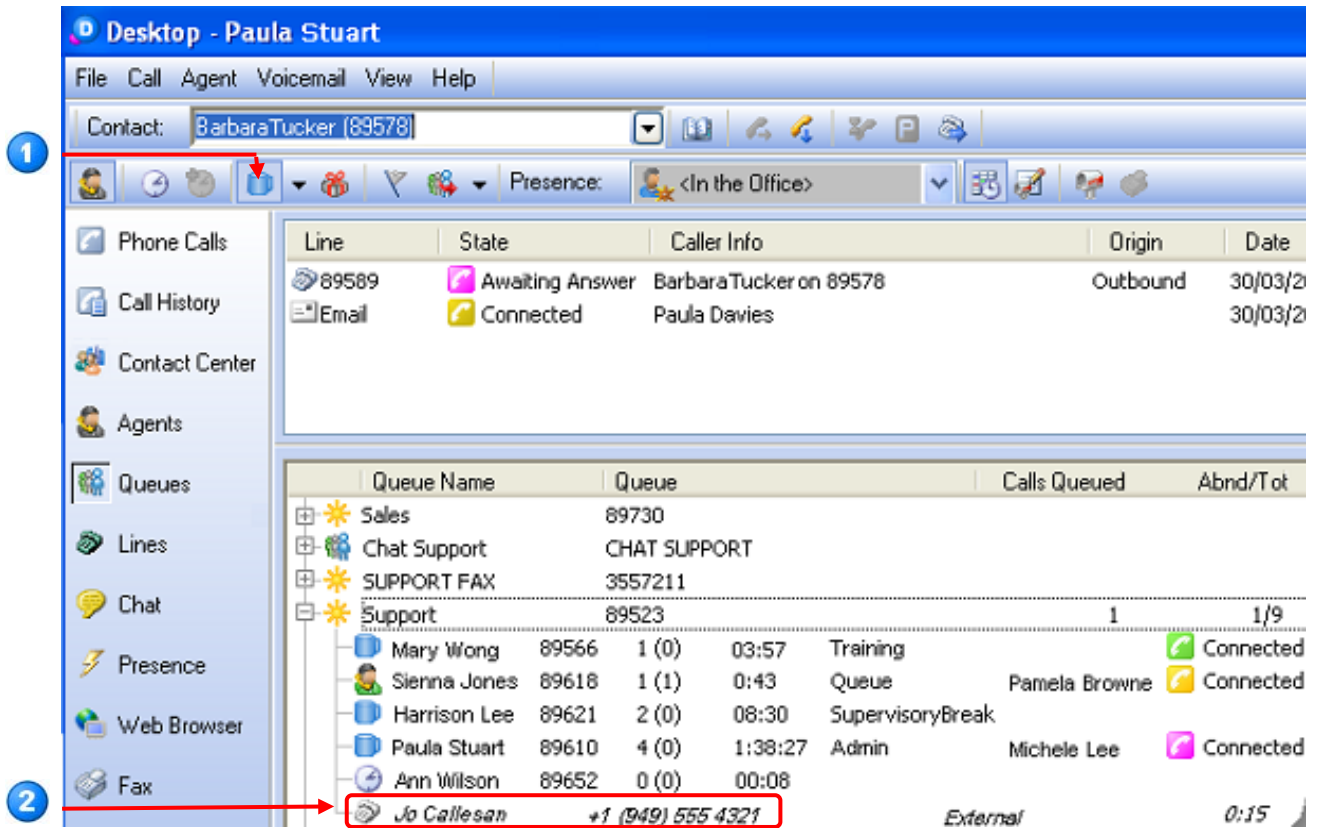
Desktop - Paula Stuart

File Call Agent Voicemail View Help

Contact: BarbaraTucker (89578)

1

Presence: <In the Office>

Phone Calls
Call History
Contact Center
Agents
Queues
Lines
Chat
Presence
Web Browser
Fax

| Line | State | Caller Info | Origin | Date |
|---|---|---|---|---|
| 89589 | Awaiting Answer | BarbaraTucker on 89578 | Outbound | 30/03/2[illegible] |
| Email | Connected | Paula Davies | | 30/03/2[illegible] |

| Queue Name | Queue | Calls Queued | Abnd/Tot |
|---|---|---|---|
| Sales | 89730 | | |
| Chat Support | CHAT SUPPORT | | |
| SUPPORT FAX | 3557211 | | |
| Support | 89523 | 1 | 1/9 |

Mary Wong 89566 1 (0) 03:57 Training Connected
Sienna Jones 89618 1 (1) 0:43 Queue Pamela Browne Connected
Harrison Lee 89621 2 (0) 08:30 SupervisoryBreak
Paula Stuart 89610 4 (0) 1:38:27 Admin Michele Lee Connected
Ann Wilson 89652 0 (0) 00:08

2

Jo Callesan +1 (949) 555 4321 External 0:15